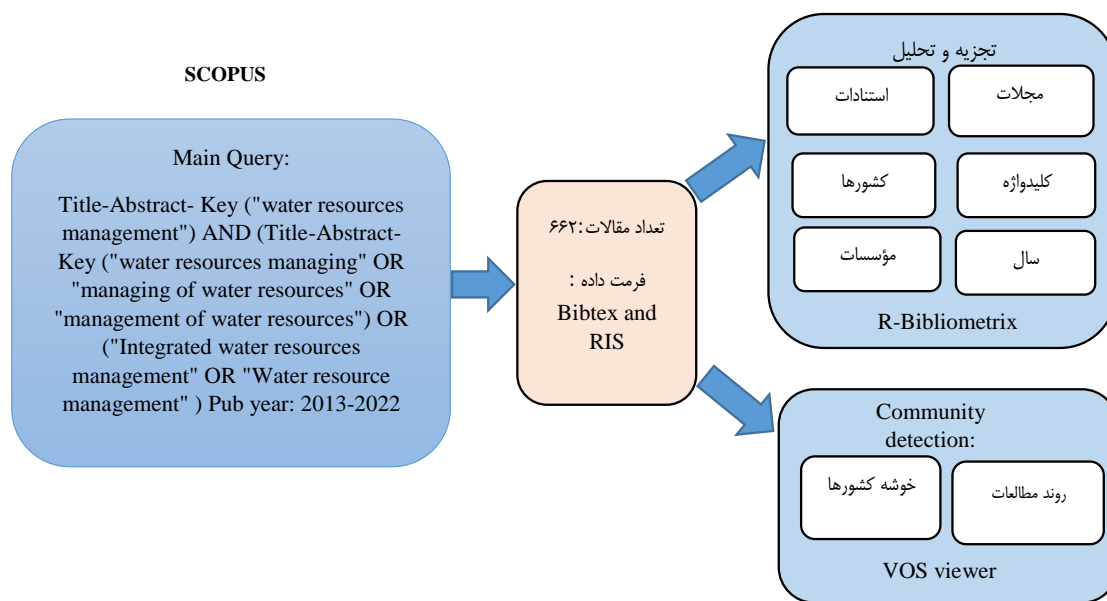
SCOPUS

Main Query:

Title-Abstract- Key ("water resources management") AND (Title-Abstract- Key ("water resources managing" OR "managing of water resources" OR "management of water resources") OR ("Integrated water resources management" OR "Water resource management" ) Pub year: 2013-2022

تعداد مقالات:۶۶۲

فرمت داده :

Bibtex and RIS

تجزیه و تحلیل

مجلات

استنادات

کلیدواژه

کشورها

سال

مؤسسات

R-Bibliometrix

Community detection:

روند مطالعات

خوشه کشورها

VOS viewer